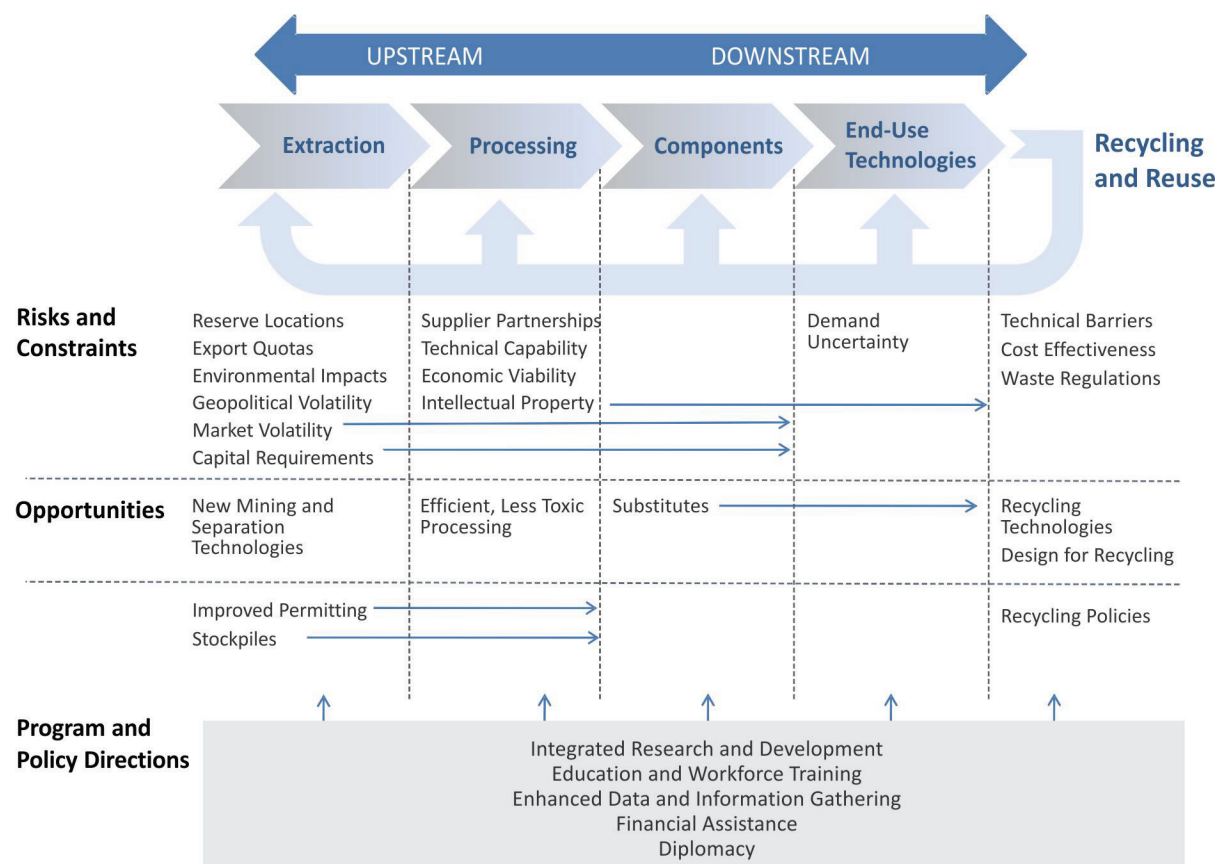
UPSTREAM DOWNSTREAM

Extraction

Processing

Components

End-Use Technologies

Recycling and Reuse

Risks and Constraints

| Extraction | Processing | Components | End-Use Technologies | Recycling and Reuse |
|---|---|---|---|---|
| Reserve Locations<br>Export Quotas<br>Environmental Impacts<br>Geopolitical Volatility<br>Market Volatility<br>Capital Requirements | Supplier Partnerships<br>Technical Capability<br>Economic Viability<br>Intellectual Property | | Demand Uncertainty | Technical Barriers<br>Cost Effectiveness<br>Waste Regulations |

Opportunities

| Extraction | Processing | Components | End-Use Technologies | Recycling and Reuse |
|---|---|---|---|---|
| New Mining and Separation Technologies | Efficient, Less Toxic Processing | Substitutes | | Recycling Technologies<br>Design for Recycling |
| Improved Permitting<br>Stockpiles | | | | Recycling Policies |

Program and Policy Directions

Integrated Research and Development
Education and Workforce Training
Enhanced Data and Information Gathering
Financial Assistance
Diplomacy